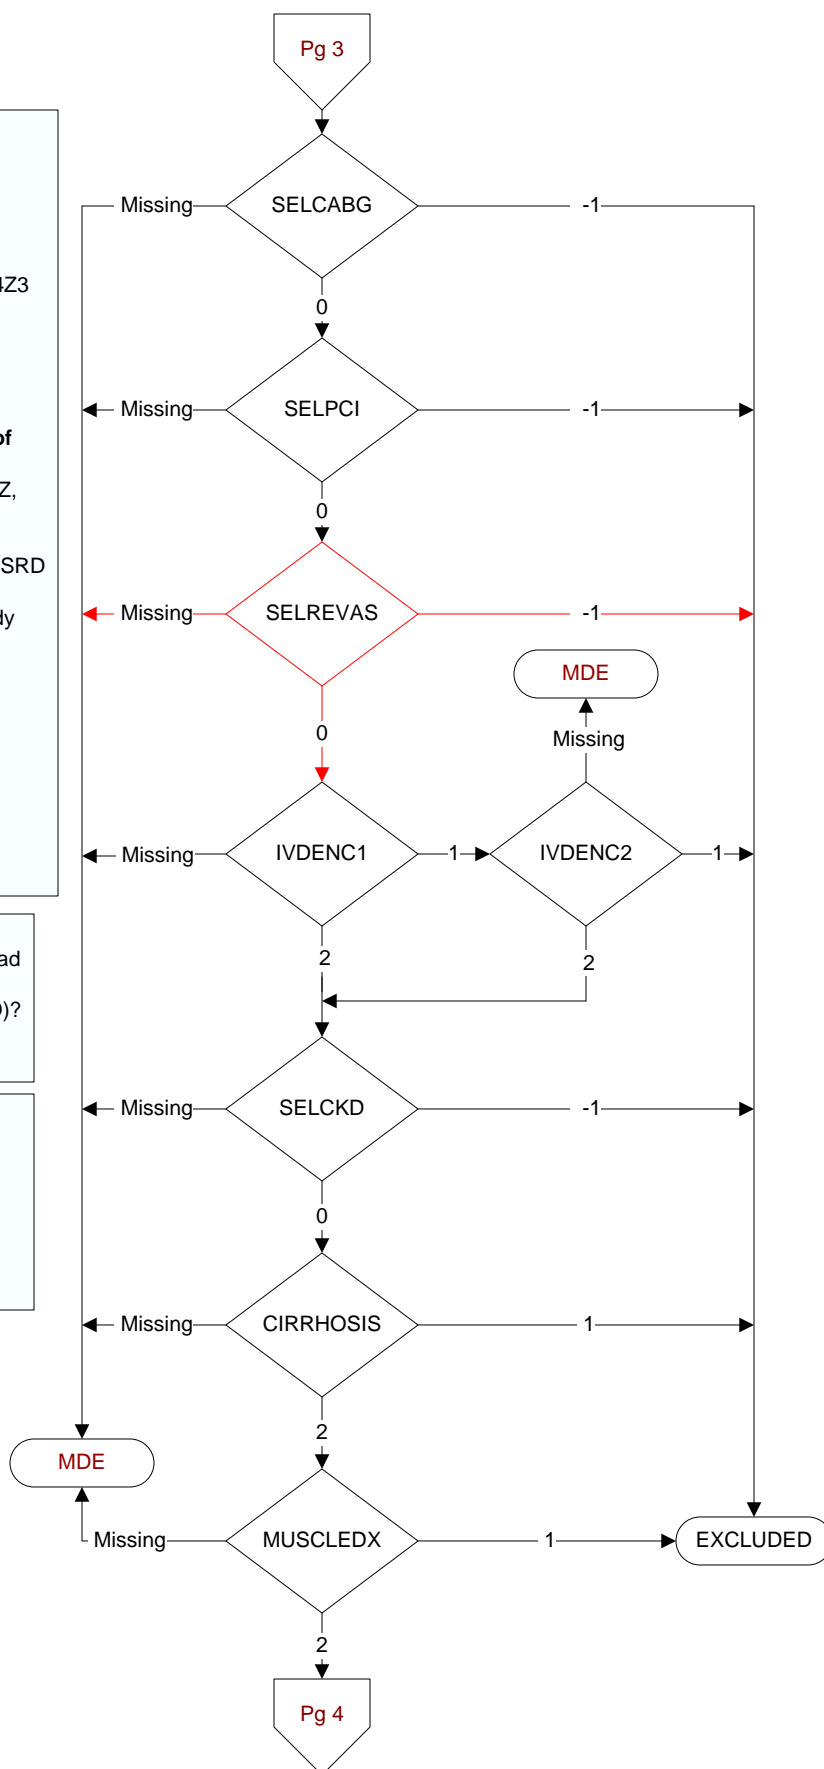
Pg 3

4Z3

of

Z,

SRD

dy

ad

0)?

Missing SELCABG -1

0

Missing SELPCI -1

0

Missing SELREVAS -1

MDE

0

Missing

Missing IVDENC1 1 IVDENC2 1

2

2

Missing SELCKD -1

0

Missing CIRRHOSIS 1

2

MDE

Missing MUSCLEDX 1 EXCLUDED

2

Pg 4